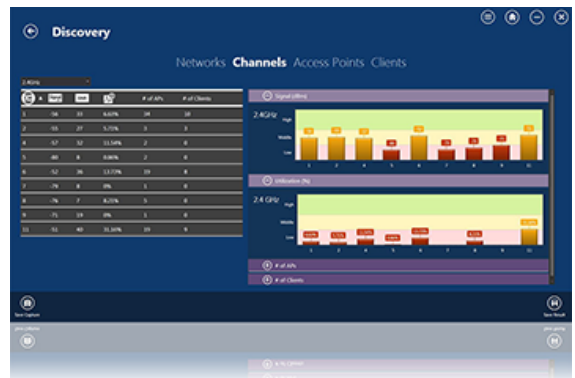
Discovery

Networks Channels Access Points Clients

2.4GHz

| | | | | # of APs | # of Clients |
|---|---|---|---|---|---|
| 1 | -54 | 33 | 6.61% | 14 | 10 |
| 2 | -55 | 27 | 5.71% | 3 | 3 |
| 3 | -57 | 32 | 11.54% | 2 | 0 |
| 4 | -80 | 8 | 0.86% | 2 | 0 |
| 5 | -52 | 36 | 13.73% | 19 | 8 |
| 6 | -74 | 8 | 0% | 1 | 0 |
| 7 | -76 | 7 | 8.25% | 5 | 0 |
| 8 | -71 | 13 | 0% | 1 | 0 |
| 9 | -51 | 40 | 31.16% | 19 | 9 |

Signal (dBm)

2.4GHz

High

Middle

Low

Utilization (%)

2.4 GHz

High

Middle

Low

# of APs

# of Clients

Save Capture

Save Result